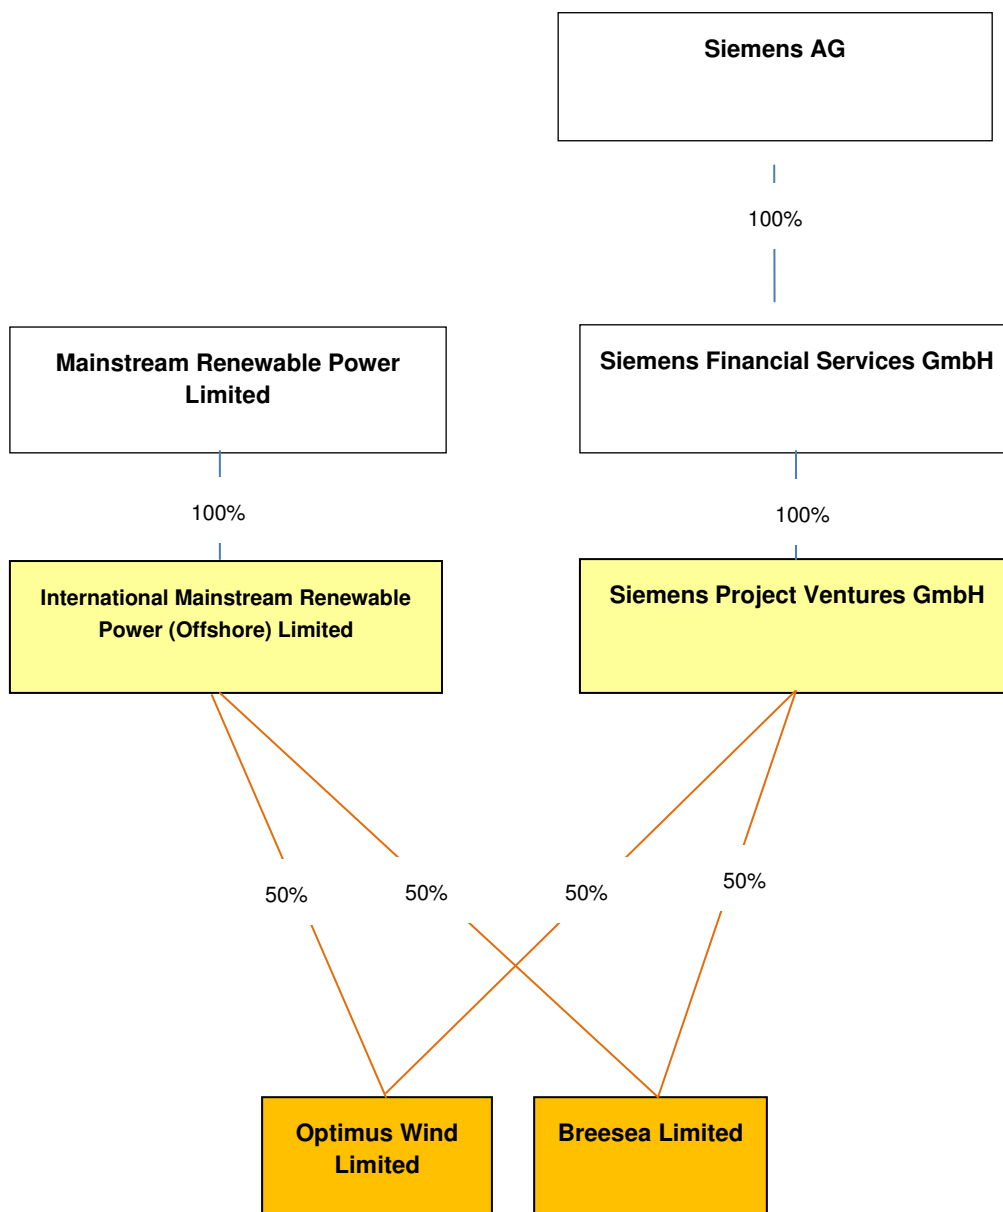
Siemens AG

100%

Mainstream Renewable Power Limited

Siemens Financial Services GmbH

100%

100%

International Mainstream Renewable Power (Offshore) Limited

Siemens Project Ventures GmbH

50%

50%

50%

50%

Optimus Wind Limited

Breesea Limited